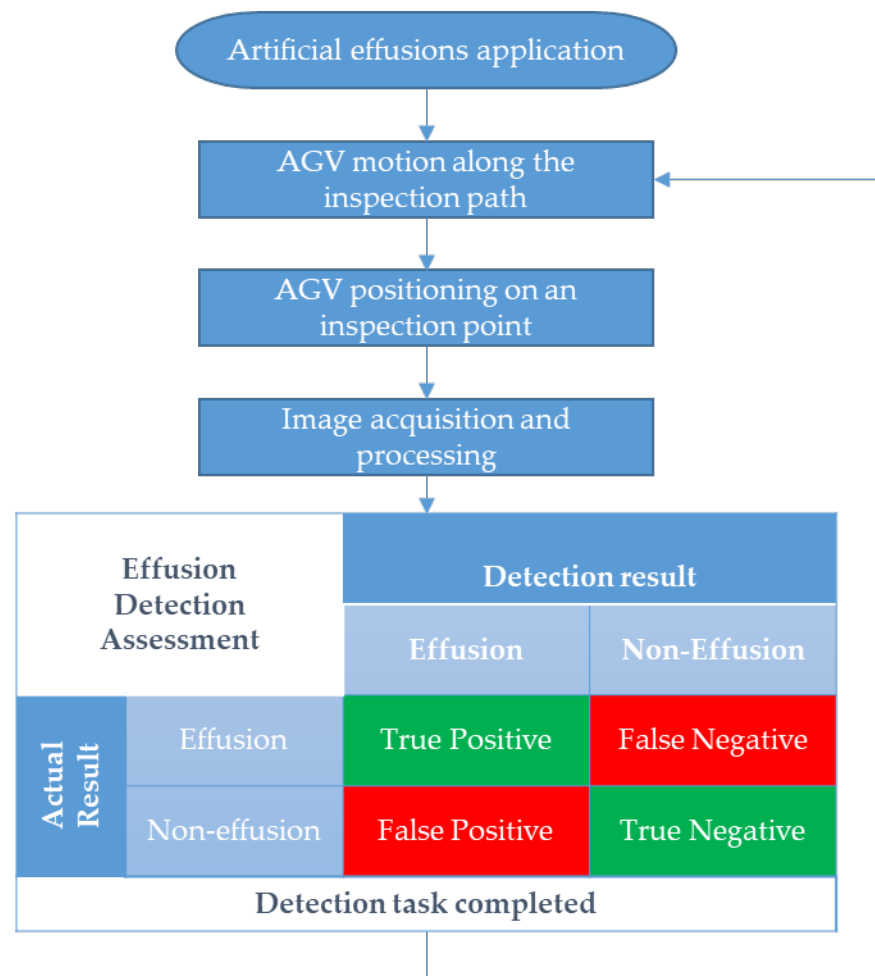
Artificial effusions application

AGV motion along the inspection path

AGV positioning on an inspection point

Image acquisition and processing

| Effusion Detection Assessment | | Detection result | |
|---|---|---|---|
| | | Effusion | Non-Effusion |
| Actual Result | Effusion | True Positive | False Negative |
| | Non-effusion | False Positive | True Negative |

Detection task completed